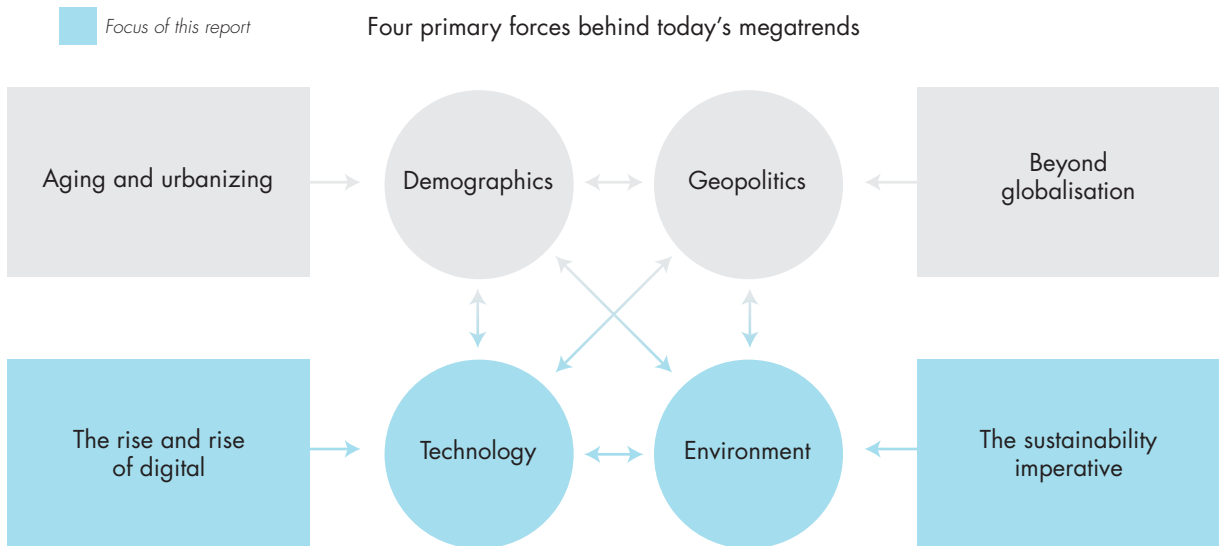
Focus of this report

Four primary forces behind today’s megatrends

Aging and urbanizing

Demographics

Geopolitics

Beyond globalisation

The rise and rise of digital

Technology

Environment

The sustainability imperative